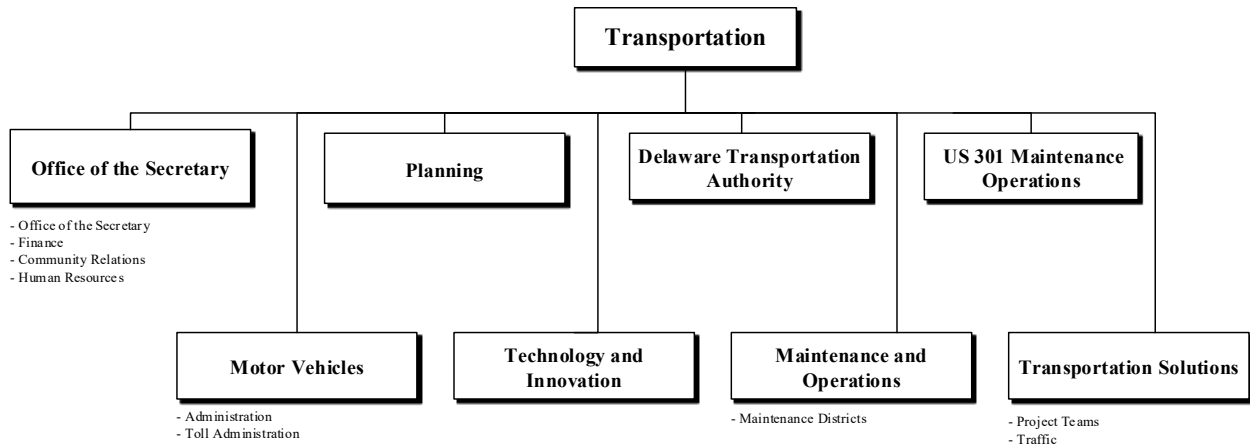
Transportation

Office of the Secretary

- Office of the Secretary
- Finance
- Community Relations
- Human Resources

Planning

Delaware Transportation Authority

US 301 Maintenance Operations

Motor Vehicles

- Administration
- Toll Administration

Technology and Innovation

Maintenance and Operations

- Maintenance Districts

Transportation Solutions

- Project Teams
- Traffic